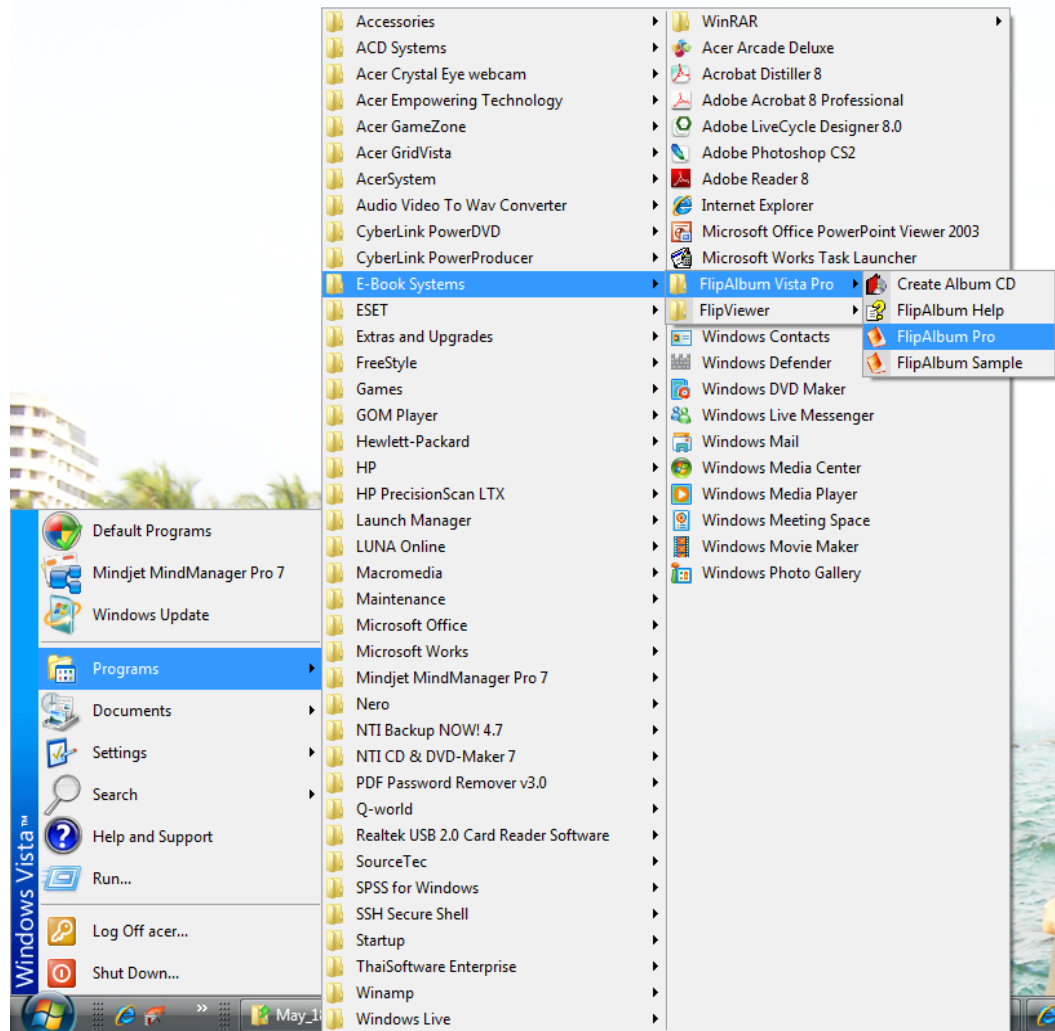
Windows Vista™

Default Programs
Mindjet MindManager Pro 7
Windows Update
Programs
Documents
Settings
Search
Help and Support
Run...
Log Off acer...
Shut Down...

Accessories
ACD Systems
Acer Crystal Eye webcam
Acer Empowering Technology
Acer GameZone
Acer GridVista
AcerSystem
Audio Video To Wav Converter
CyberLink PowerDVD
CyberLink PowerProducer
E-Book Systems
ESET
Extras and Upgrades
FreeStyle
Games
GOM Player
Hewlett-Packard
HP
HP PrecisionScan LTX
Launch Manager
LUNA Online
Macromedia
Maintenance
Microsoft Office
Microsoft Works
Mindjet MindManager Pro 7
Nero
NTI Backup NOW! 4.7
NTI CD & DVD-Maker 7
PDF Password Remover v3.0
Q-world
Realtek USB 2.0 Card Reader Software
SourceTec
SPSS for Windows
SSH Secure Shell
Startup
ThaiSoftware Enterprise
Winamp
Windows Live

WinRAR
Acer Arcade Deluxe
Acrobat Distiller 8
Adobe Acrobat 8 Professional
Adobe LiveCycle Designer 8.0
Adobe Photoshop CS2
Adobe Reader 8
Internet Explorer
Microsoft Office PowerPoint Viewer 2003
Microsoft Works Task Launcher
FlipAlbum Vista Pro
FlipViewer
Windows Contacts
Windows Defender
Windows DVD Maker
Windows Live Messenger
Windows Mail
Windows Media Center
Windows Media Player
Windows Meeting Space
Windows Movie Maker
Windows Photo Gallery

Create Album CD
FlipAlbum Help
FlipAlbum Pro
FlipAlbum Sample

May_1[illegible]